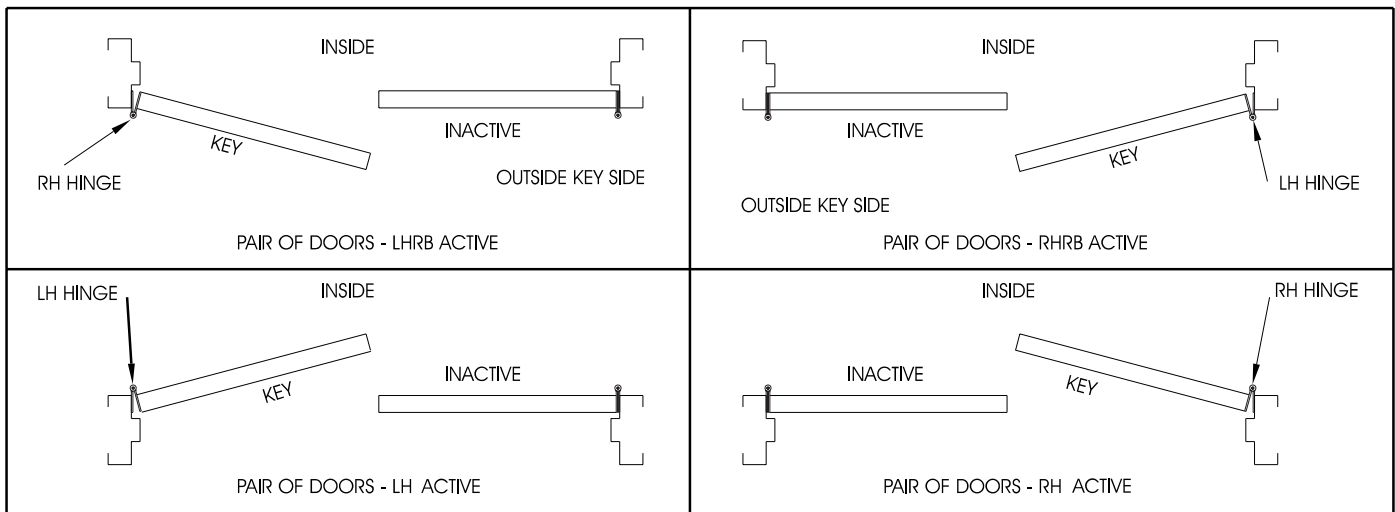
INSIDE

INACTIVE

KEY

RH HINGE

OUTSIDE KEY SIDE

PAIR OF DOORS - LHRB ACTIVE

INSIDE

INACTIVE

KEY

LH HINGE

OUTSIDE KEY SIDE

PAIR OF DOORS - RHRB ACTIVE

LH HINGE

INSIDE

INACTIVE

KEY

PAIR OF DOORS - LH ACTIVE

INSIDE

RH HINGE

INACTIVE

KEY

PAIR OF DOORS - RH ACTIVE